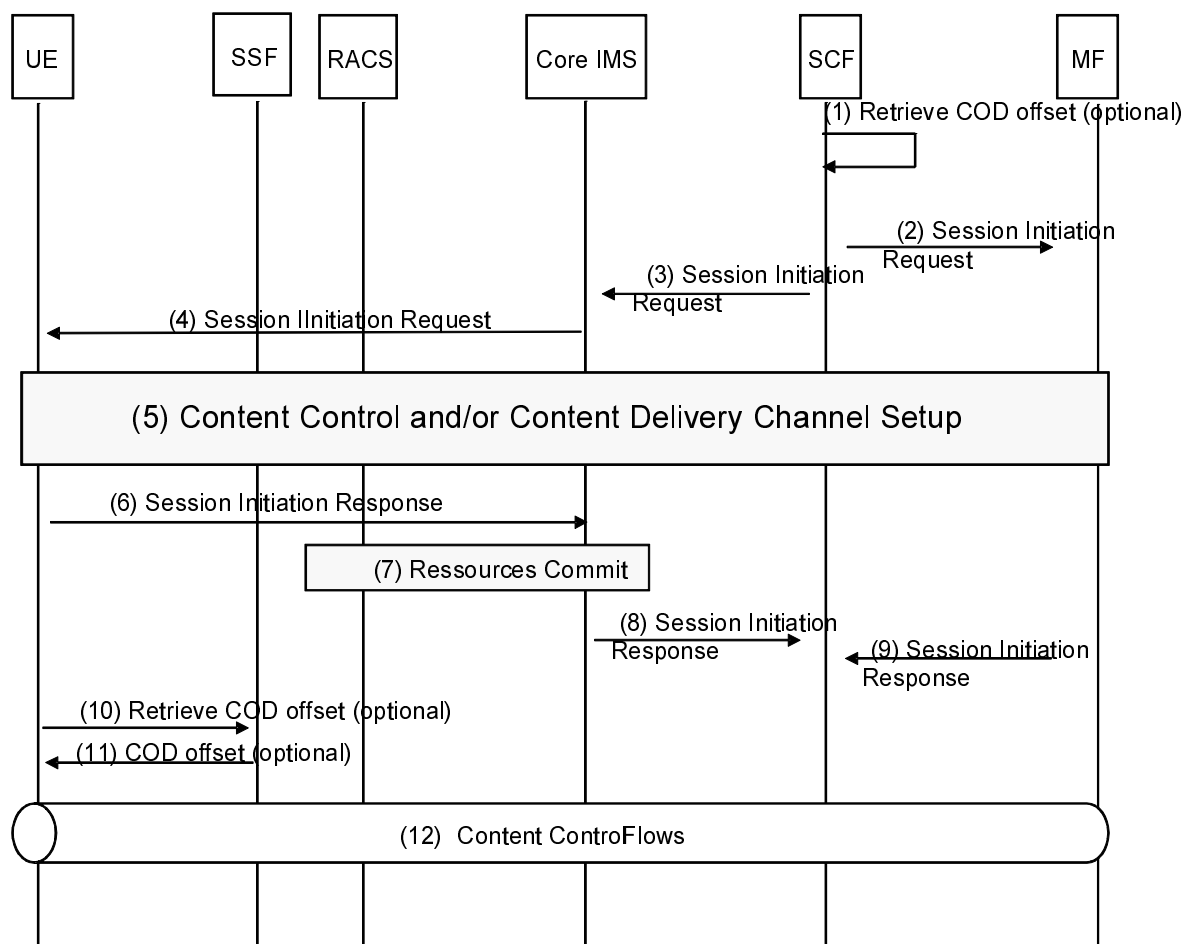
UE

SSF

RACS

Core IMS

SCF

MF

(1) Retrieve COD offset (optional)

(2) Session Initiation Request

(3) Session Initiation Request

(4) Session IInitiation Request

(5) Content Control and/or Content Delivery Channel Setup

(6) Session Initiation Response

(7) Ressources Commit

(8) Session Initiation Response

(9) Session Initiation Response

(10) Retrieve COD offset (optional)

(11) COD offset (optional)

(12) Content ControFlows